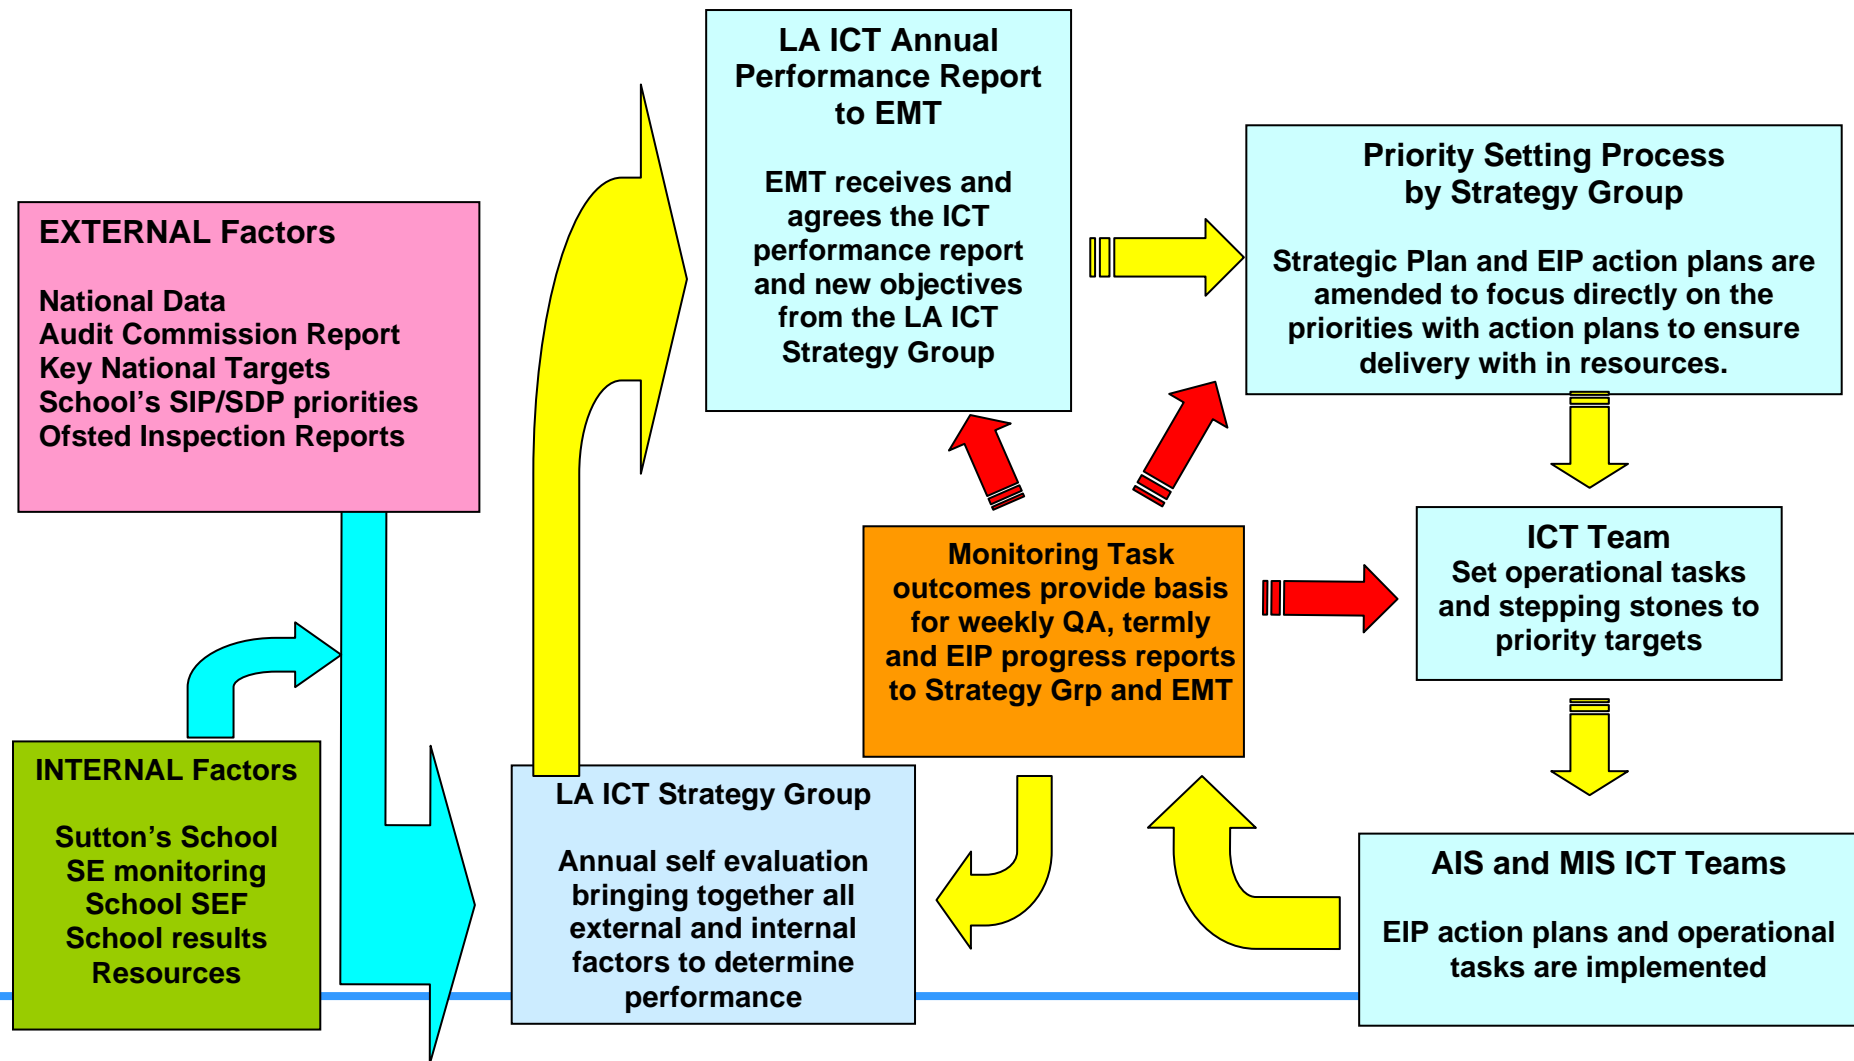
EXTERNAL Factors

National Data
Audit Commission Report
Key National Targets
School's SIP/SDP priorities
Ofsted Inspection Reports

LA ICT Annual Performance Report to EMT

EMT receives and agrees the ICT performance report and new objectives from the LA ICT Strategy Group

Priority Setting Process by Strategy Group

Strategic Plan and EIP action plans are amended to focus directly on the priorities with action plans to ensure delivery with in resources.

Monitoring Task outcomes provide basis for weekly QA, termly and EIP progress reports to Strategy Grp and EMT

ICT Team
Set operational tasks and stepping stones to priority targets

INTERNAL Factors

Sutton's School SE monitoring
School SEF
School results
Resources

LA ICT Strategy Group

Annual self evaluation bringing together all external and internal factors to determine performance

AIS and MIS ICT Teams

EIP action plans and operational tasks are implemented